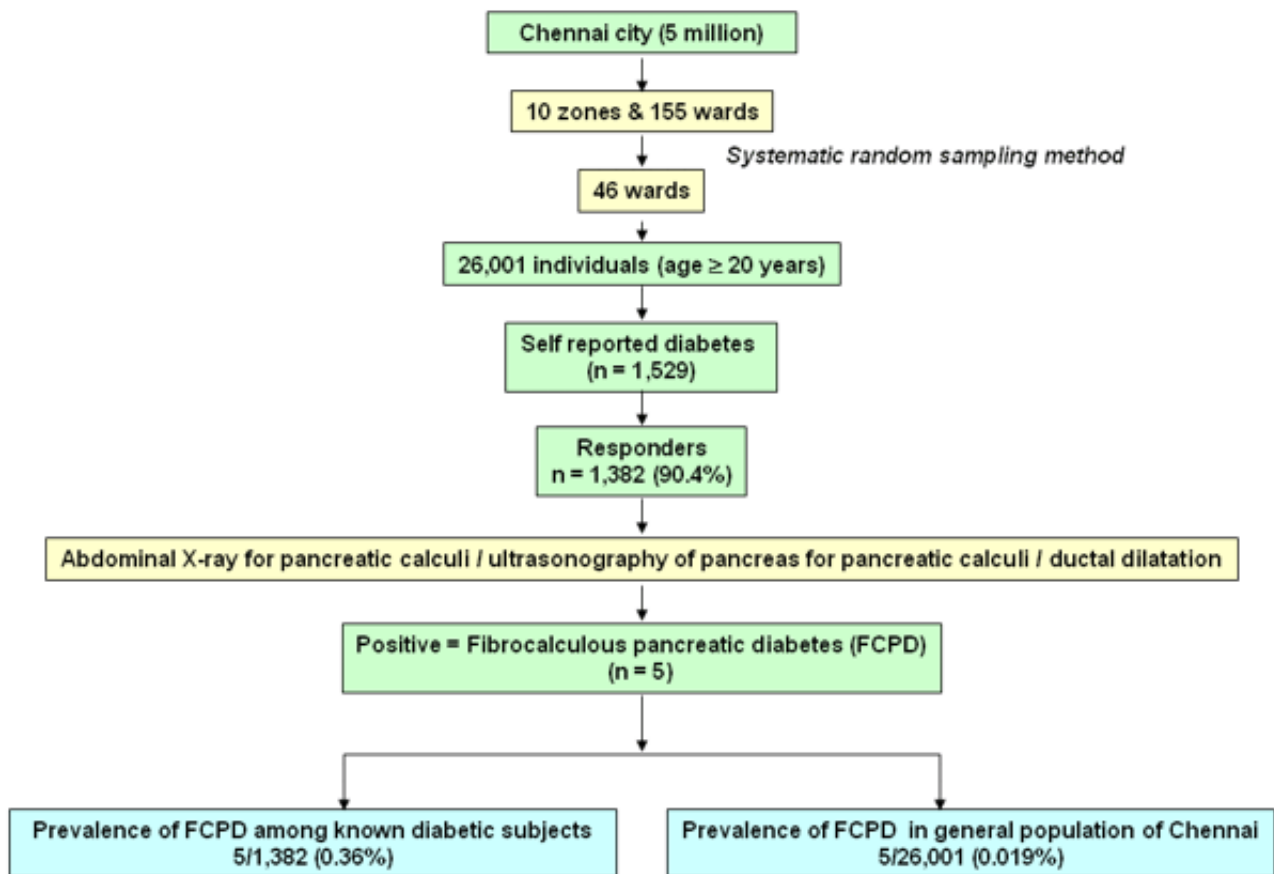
Chennai city (5 million)

10 zones & 155 wards

Systematic random sampling method

46 wards

26,001 individuals (age $\geq$ 20 years)

Self reported diabetes (n = 1,529)

Responders n = 1,382 (90.4%)

Abdominal X-ray for pancreatic calculi / ultrasonography of pancreas for pancreatic calculi / ductal dilatation

Positive = Fibrocalculous pancreatic diabetes (FCPD) (n = 5)

Prevalence of FCPD among known diabetic subjects 5/1,382 (0.36%)

Prevalence of FCPD in general population of Chennai 5/26,001 (0.019%)